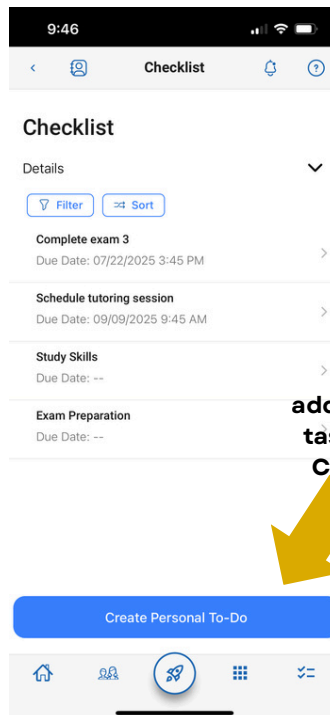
9:46

Checklist

Checklist

Details

Filter
Sort

Complete exam 3
Due Date: 07/22/2025 3:45 PM

Schedule tutoring session
Due Date: 09/09/2025 9:45 AM

Study Skills
Due Date: --

Exam Preparation
Due Date: --

add
tas
C

Create Personal To-Do